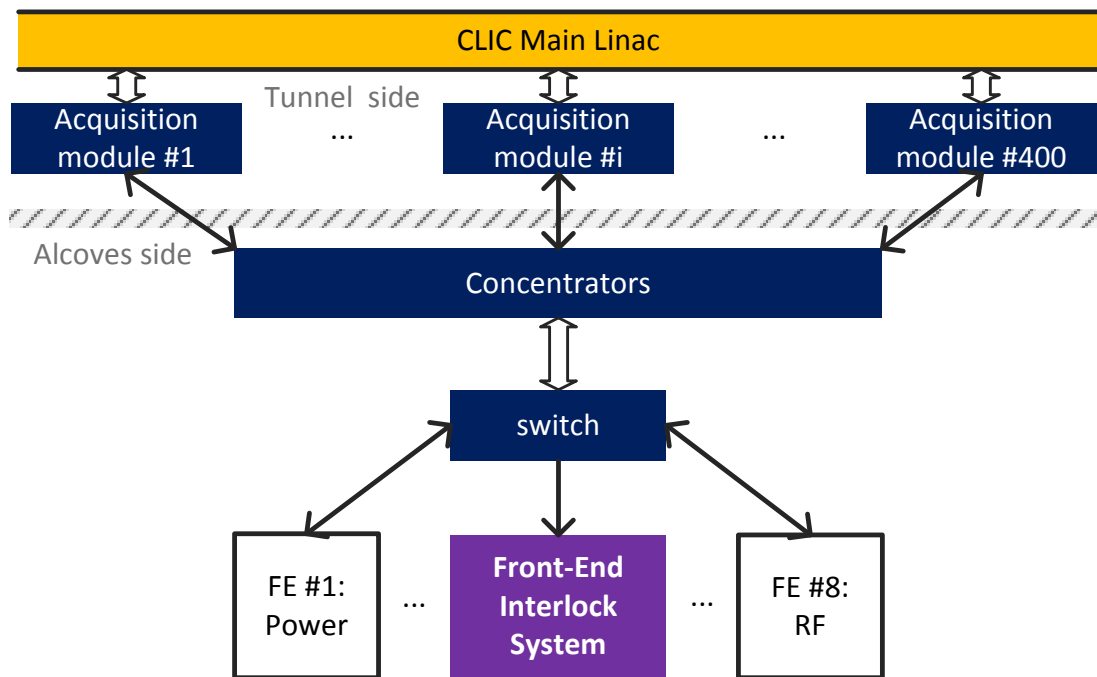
CLIC Main Linac

Tunnel side

Acquisition module #1

...

Acquisition module #i

...

Acquisition module #400

Alcoves side

Concentrators

switch

FE #1: Power

...

Front-End Interlock System

...

FE #8: RF